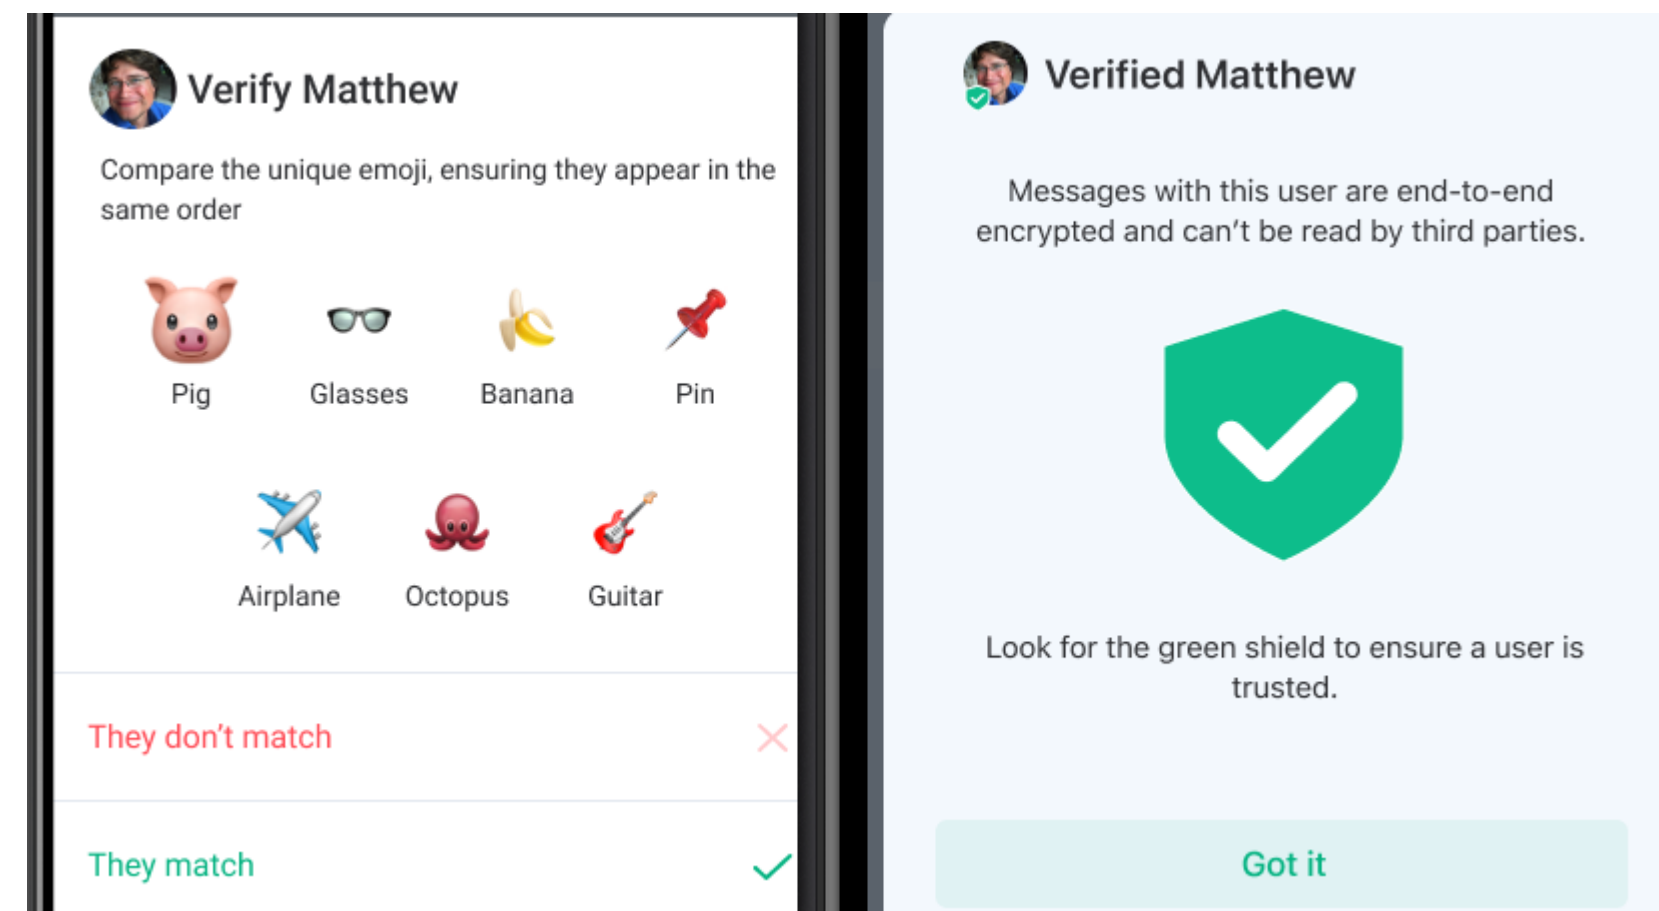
Verify Matthew

Compare the unique emoji, ensuring they appear in the same order

Pig
Glasses
Banana
Pin
Airplane
Octopus
Guitar

They don’t match

They match

Verified Matthew

Messages with this user are end-to-end encrypted and can’t be read by third parties.

Look for the green shield to ensure a user is trusted.

Got it